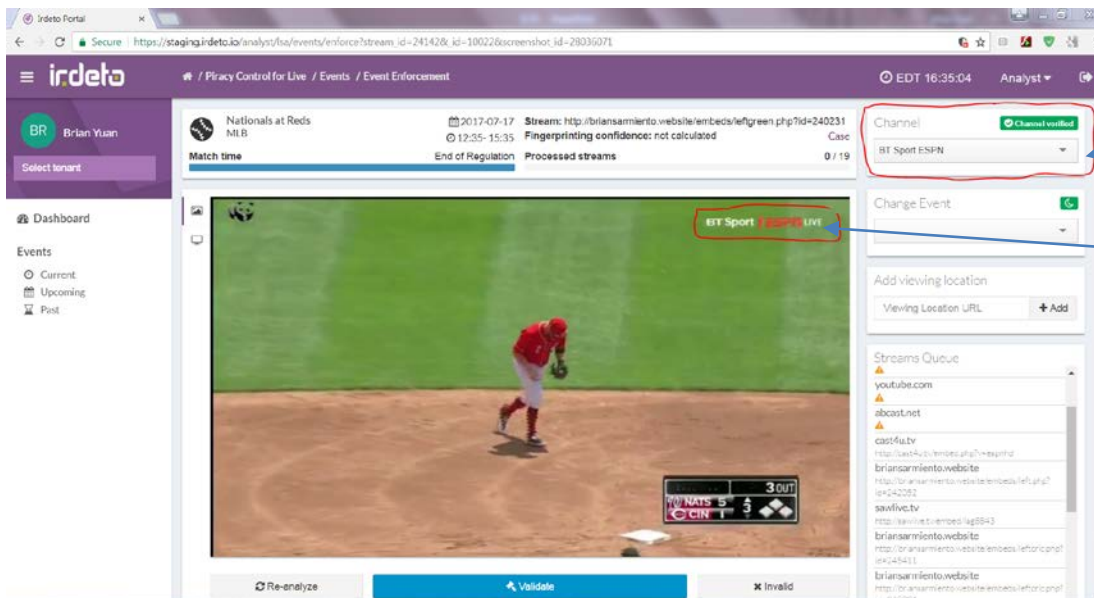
Irdeto Portal ×

Secure | https://staging.irdeto.io/analyst/lsa/events/enforce?stream_id=24142&_id=10022&screenshot_id=28036071

irdeto

/ Piracy Control for Live / Events / Event Enforcement

EDT 16:35:04

Analyst

BR Brian Yuan

Select tenant

Dashboard

Events

Current

Upcoming

Past

Nationals at Reds
MLB

2017-07-17
12:35- 15:35

Stream: http://briansarmiento.website/embeds/leftgreen.php?id=240231

Fingerprinting confidence: not calculated

Case

Match time

End of Regulation

Processed streams

0 / 19

Channel

Channel verified

BT Sport ESPN

Change Event

Add viewing location

Viewing Location URL

+ Add

Streams Queue

youtube.com

abcast.net

cast4u.tv
http://cast4u.tv/embed.php?v=espnhd

briansarmiento.website
http://briansarmiento.website/embeds/left.php?id=242082

sawlive.tv
http://sawlive.tv/embed/lag6843

briansarmiento.website
http://briansarmiento.website/embeds/leftoric.php?id=245411

briansarmiento.website

BT Sport ESPN LIVE

NATS 5
CIN 1
3
3 OUT

Re-analyze

Validate

Invalid